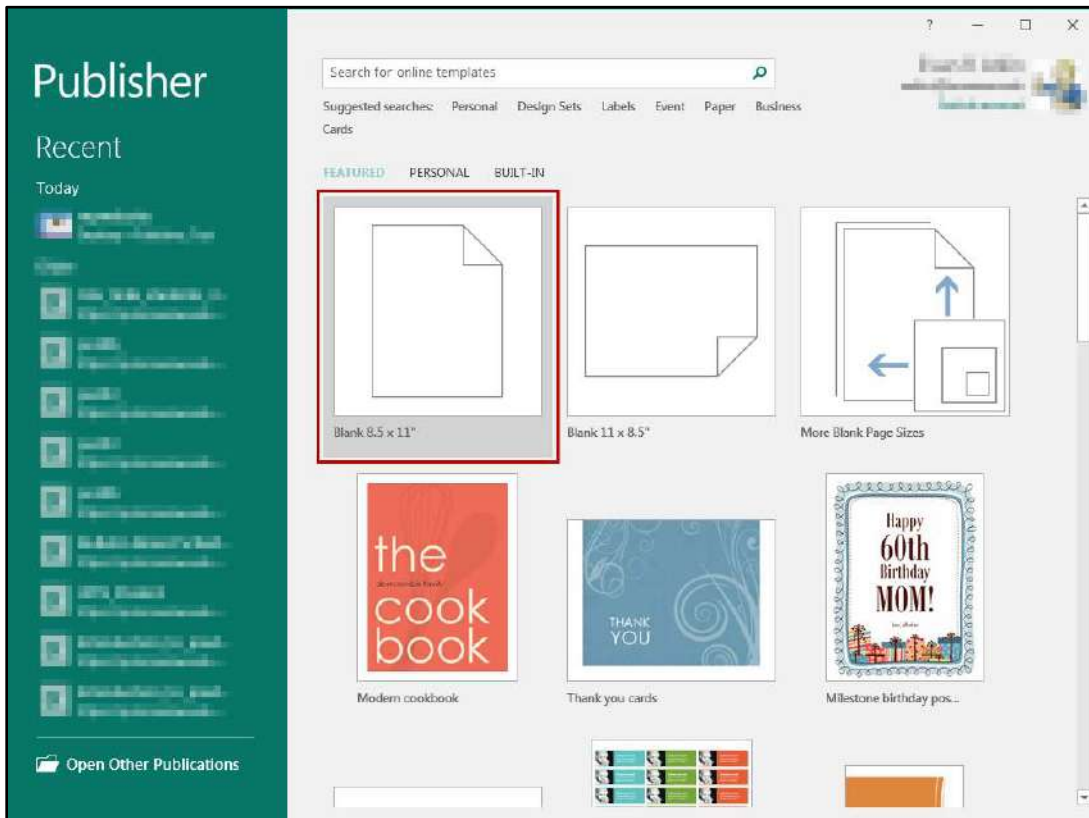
Publisher

Recent

Today

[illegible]

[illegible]

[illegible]

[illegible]

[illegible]

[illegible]

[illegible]

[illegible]

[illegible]

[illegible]

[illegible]

Open Other Publications

? — □ ×

Search for online templates

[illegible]

Suggested searches: Personal Design Sets Labels Event Paper Business Cards

FEATURED PERSONAL BUILT-IN

Blank 8.5 x 11"

Blank 11 x 8.5"

More Blank Page Sizes

the cookbook

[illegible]

THANK YOU

Happy 60th Birthday MOM!

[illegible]

Modern cookbook

Thank you cards

Milestone birthday pos...